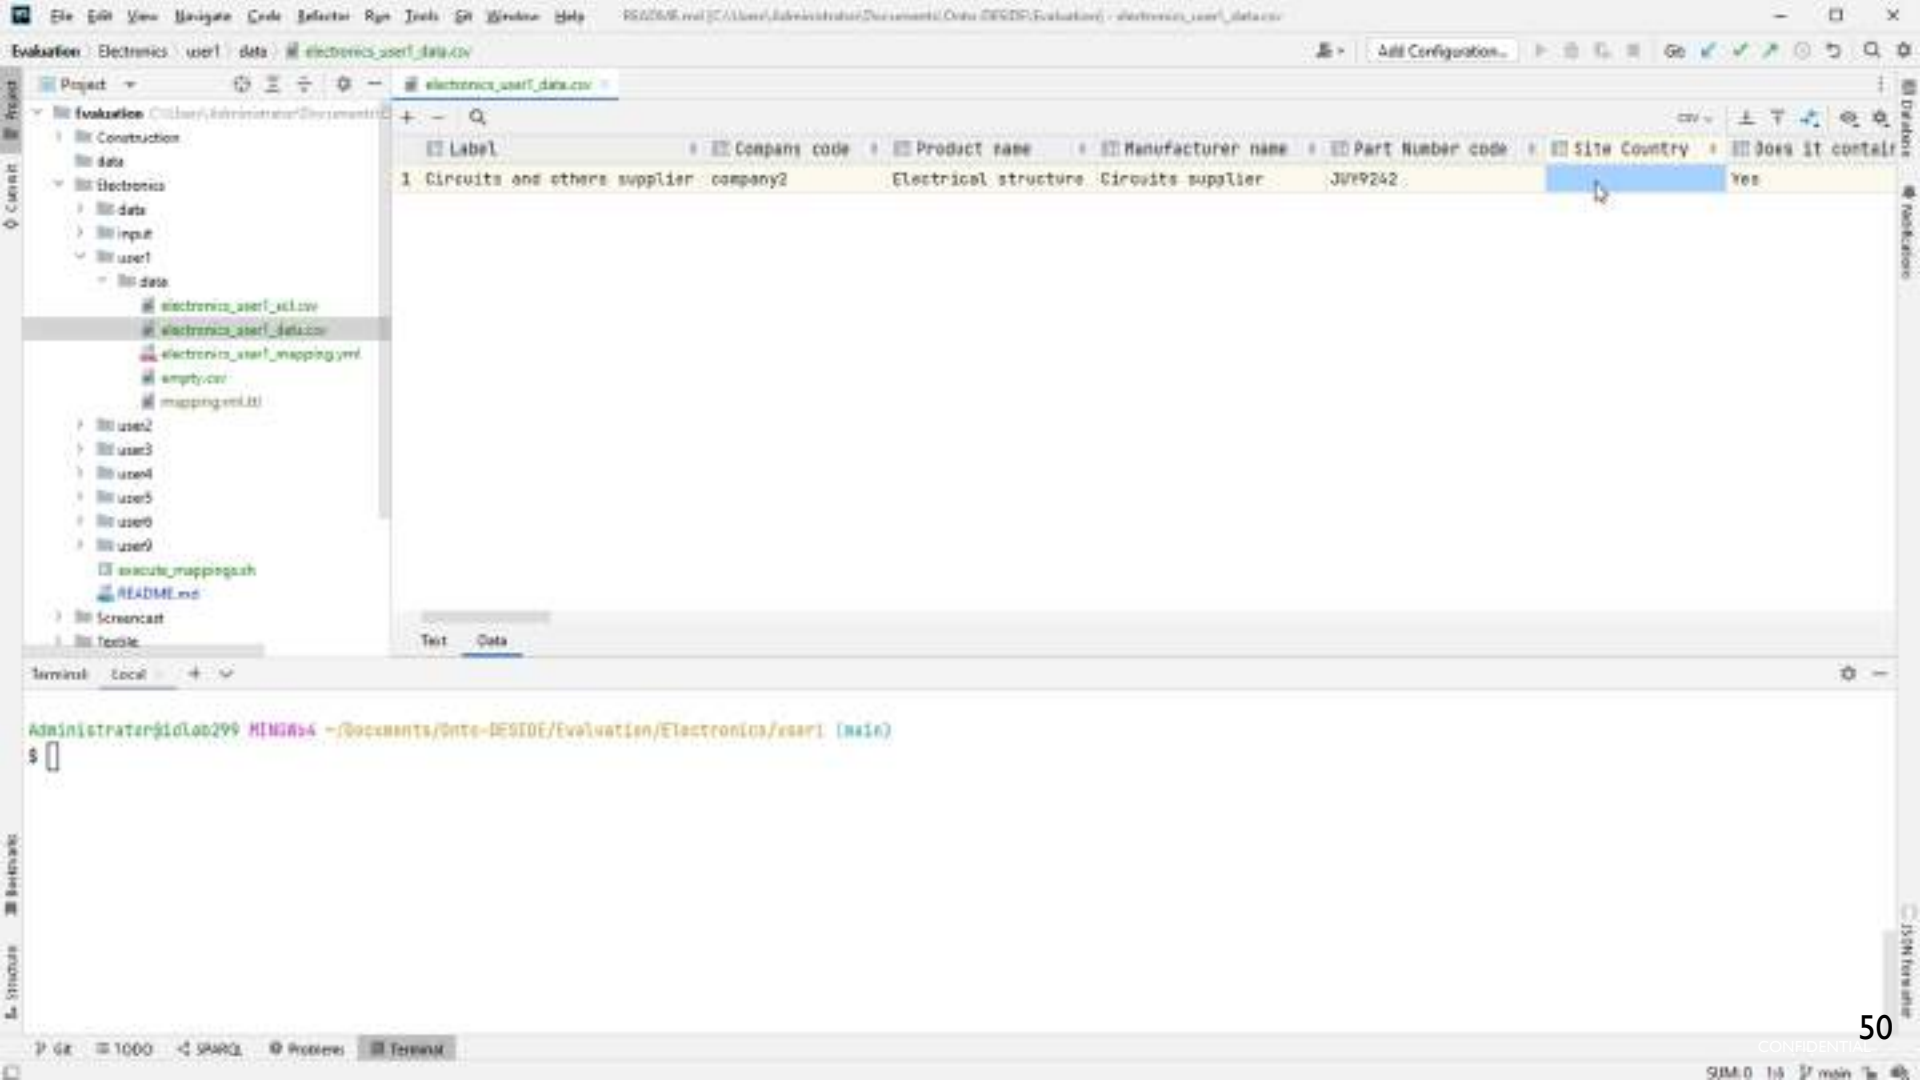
File Edit View Navigate Code Refactor Run Tools Git Window Help README.md [C:\Users\Administrator\Documents\Onto-DESIDE\Evaluation] - electronics_user1_data.csv

Evaluation Electronics user1 data electronics_user1_data.csv

Add Configuration...

Project

electronics_user1_data.csv

Evaluation C:\Users\Administrator\Documents\
Construction
data
Electronics
data
input
user1
data
electronics_user1_acl.csv
electronics_user1_data.csv
electronics_user1_mapping.yml
empty.csv
mapping.yml.ttl
user2
user3
user4
user5
user6
user9
execute_mappings.sh
README.md
Screencast
Textile

| | Label | Company code | Product name | Manufacturer name | Part Number code | Site Country | Does it contai |
|---|---|---|---|---|---|---|---|
| 1 | Circuits and others supplier | company2 | Electrical structure | Circuits supplier | JUY9242 | | Yes |

Text Data

Terminal Local

Administrator@idLab299 MINGW64 ~/Documents/Onto-DESIDE/Evaluation/Electronics/user1 (main)
$

Git TODO SPARQL Problems Terminal

50

SUM: 0 1:6 main